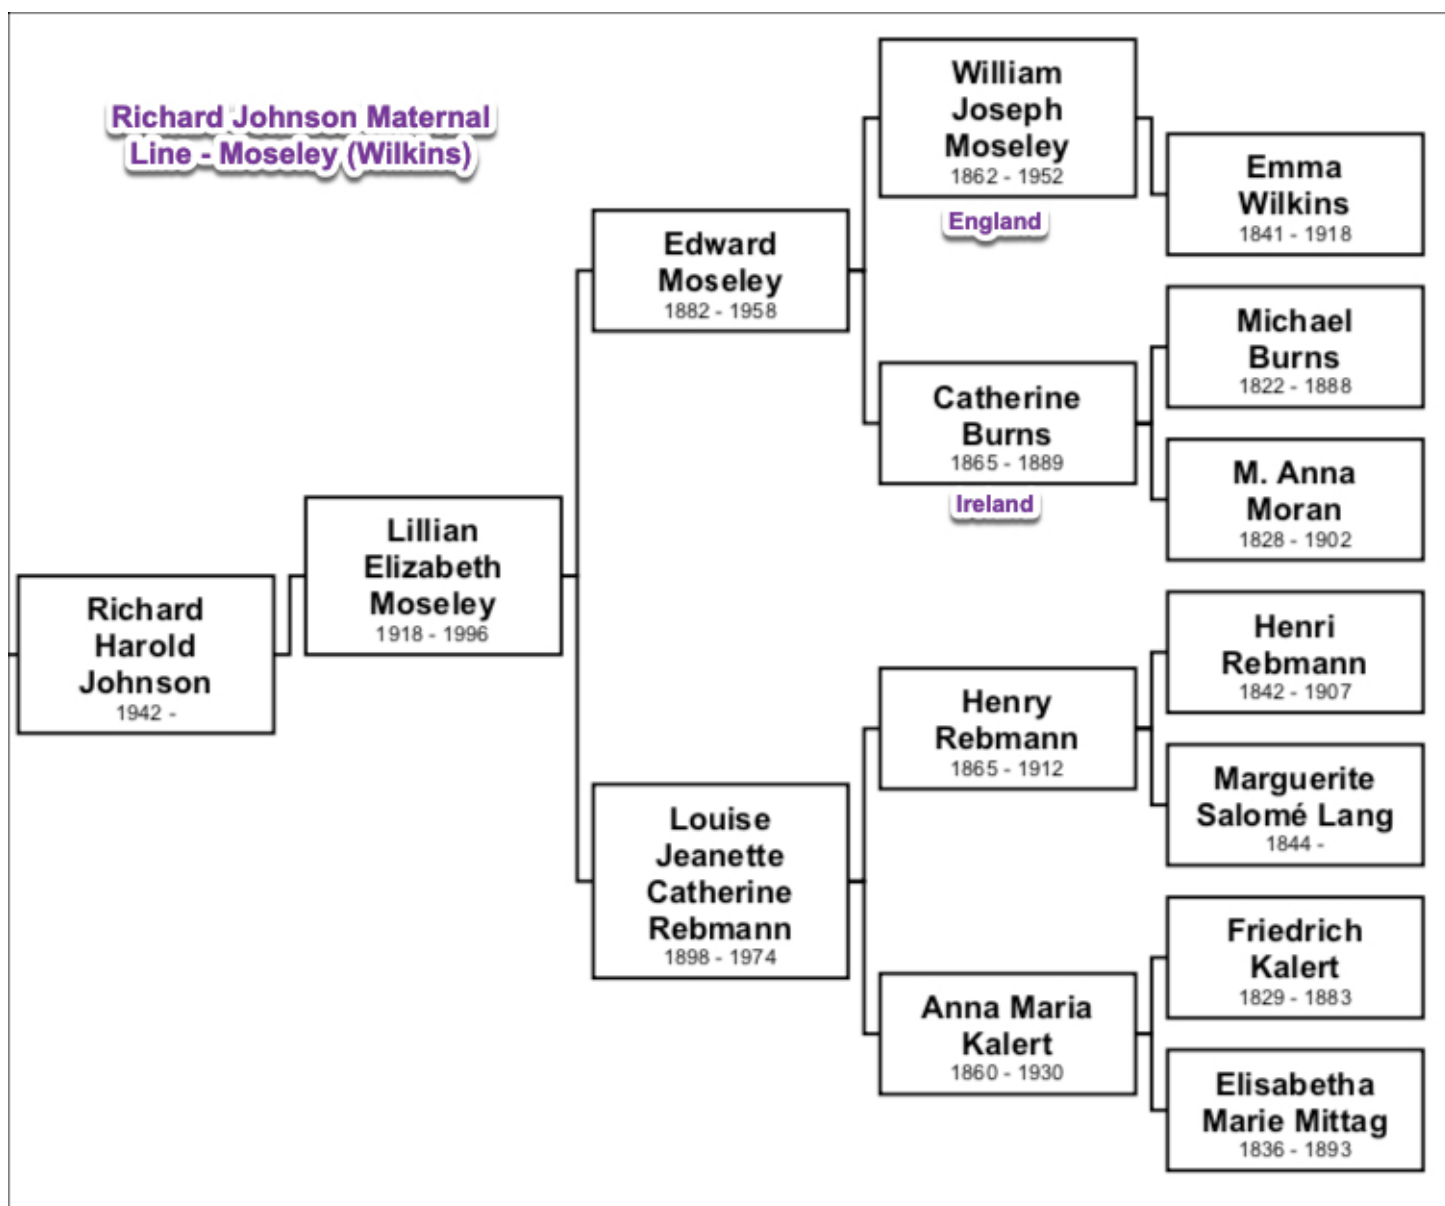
Richard Johnson Maternal Line - Moseley (Wilkins)

William Joseph Moseley
1862 - 1952

England

Emma Wilkins
1841 - 1918

Edward Moseley
1882 - 1958

Michael Burns
1822 - 1888

Catherine Burns
1865 - 1889

Ireland

M. Anna Moran
1828 - 1902

Lillian Elizabeth Moseley
1918 - 1996

Richard Harold Johnson
1942 -

Henri Rebmann
1842 - 1907

Henry Rebmann
1865 - 1912

Marguerite Salomé Lang
1844 -

Louise Jeanette Catherine Rebmann
1898 - 1974

Friedrich Kalert
1829 - 1883

Anna Maria Kalert
1860 - 1930

Elisabetha Marie Mittag
1836 - 1893